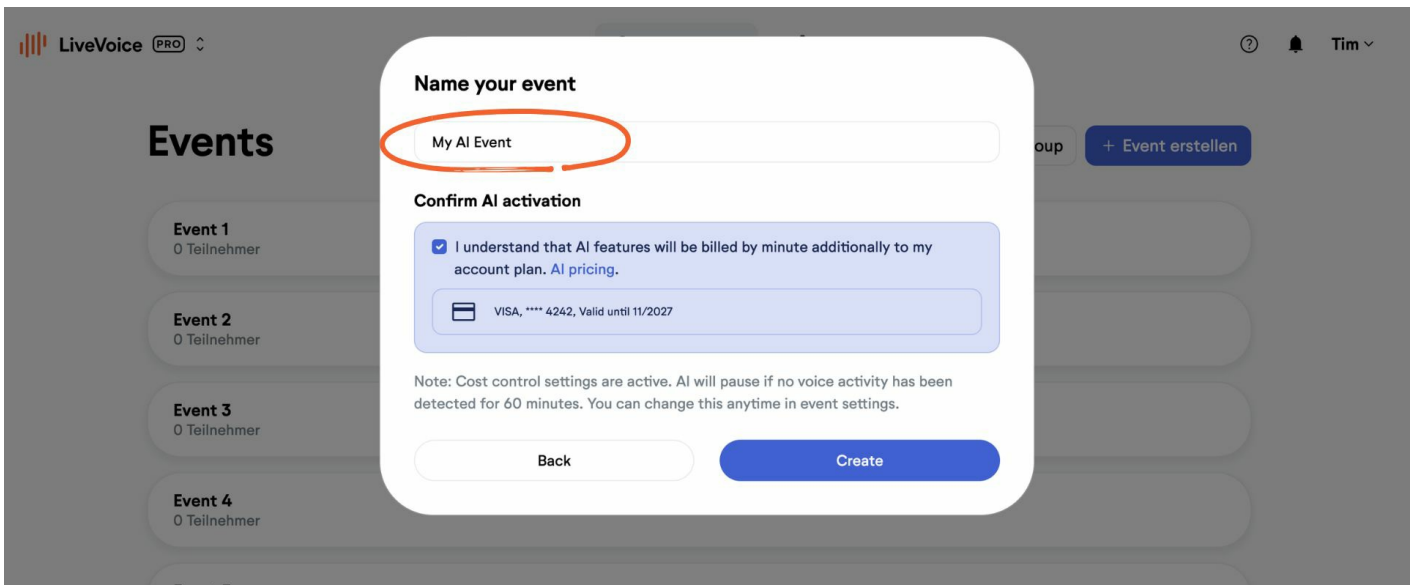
LiveVoice PRO

? Tim

Events

oup + Event erstellen

Event 1
0 Teilnehmer

Event 2
0 Teilnehmer

Event 3
0 Teilnehmer

Event 4
0 Teilnehmer

Name your event

My AI Event

Confirm AI activation

I understand that AI features will be billed by minute additionally to my account plan. AI pricing.

VISA, **** 4242, Valid until 11/2027

Note: Cost control settings are active. AI will pause if no voice activity has been detected for 60 minutes. You can change this anytime in event settings.

Back

Create